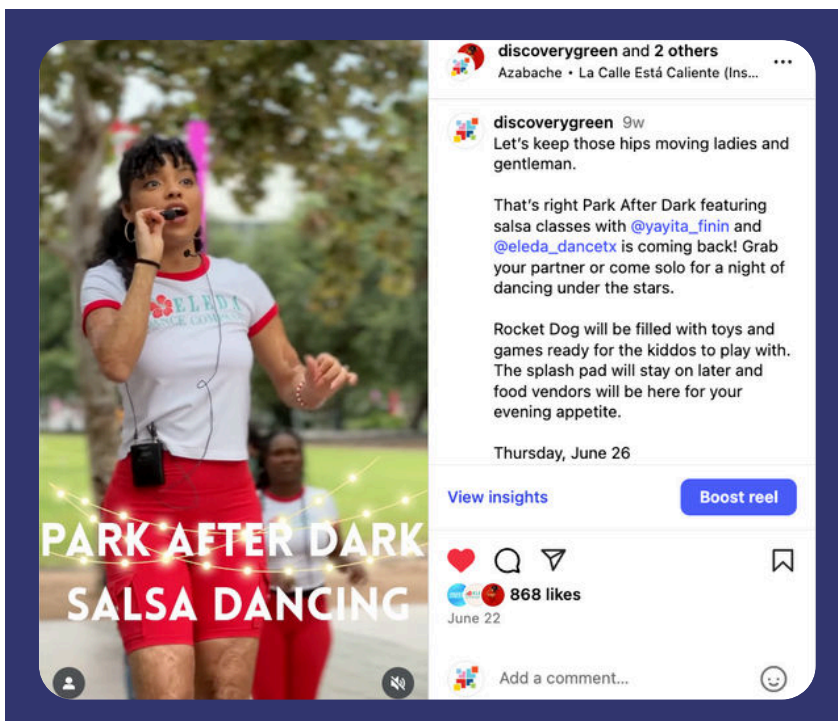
ELEDA
DANCE COMPANY

PARK AFTER DARK
SALSA DANCING

discoverygreen and 2 others
Azabache • La Calle Está Caliente (Ins...

discoverygreen 9w
Let's keep those hips moving ladies and gentleman.

That's right Park After Dark featuring salsa classes with @yayita_finin and @eleda_dancetx is coming back! Grab your partner or come solo for a night of dancing under the stars.

Rocket Dog will be filled with toys and games ready for the kiddos to play with. The splash pad will stay on later and food vendors will be here for your evening appetite.

Thursday, June 26

View insights
Boost reel

868 likes
June 22

Add a comment...